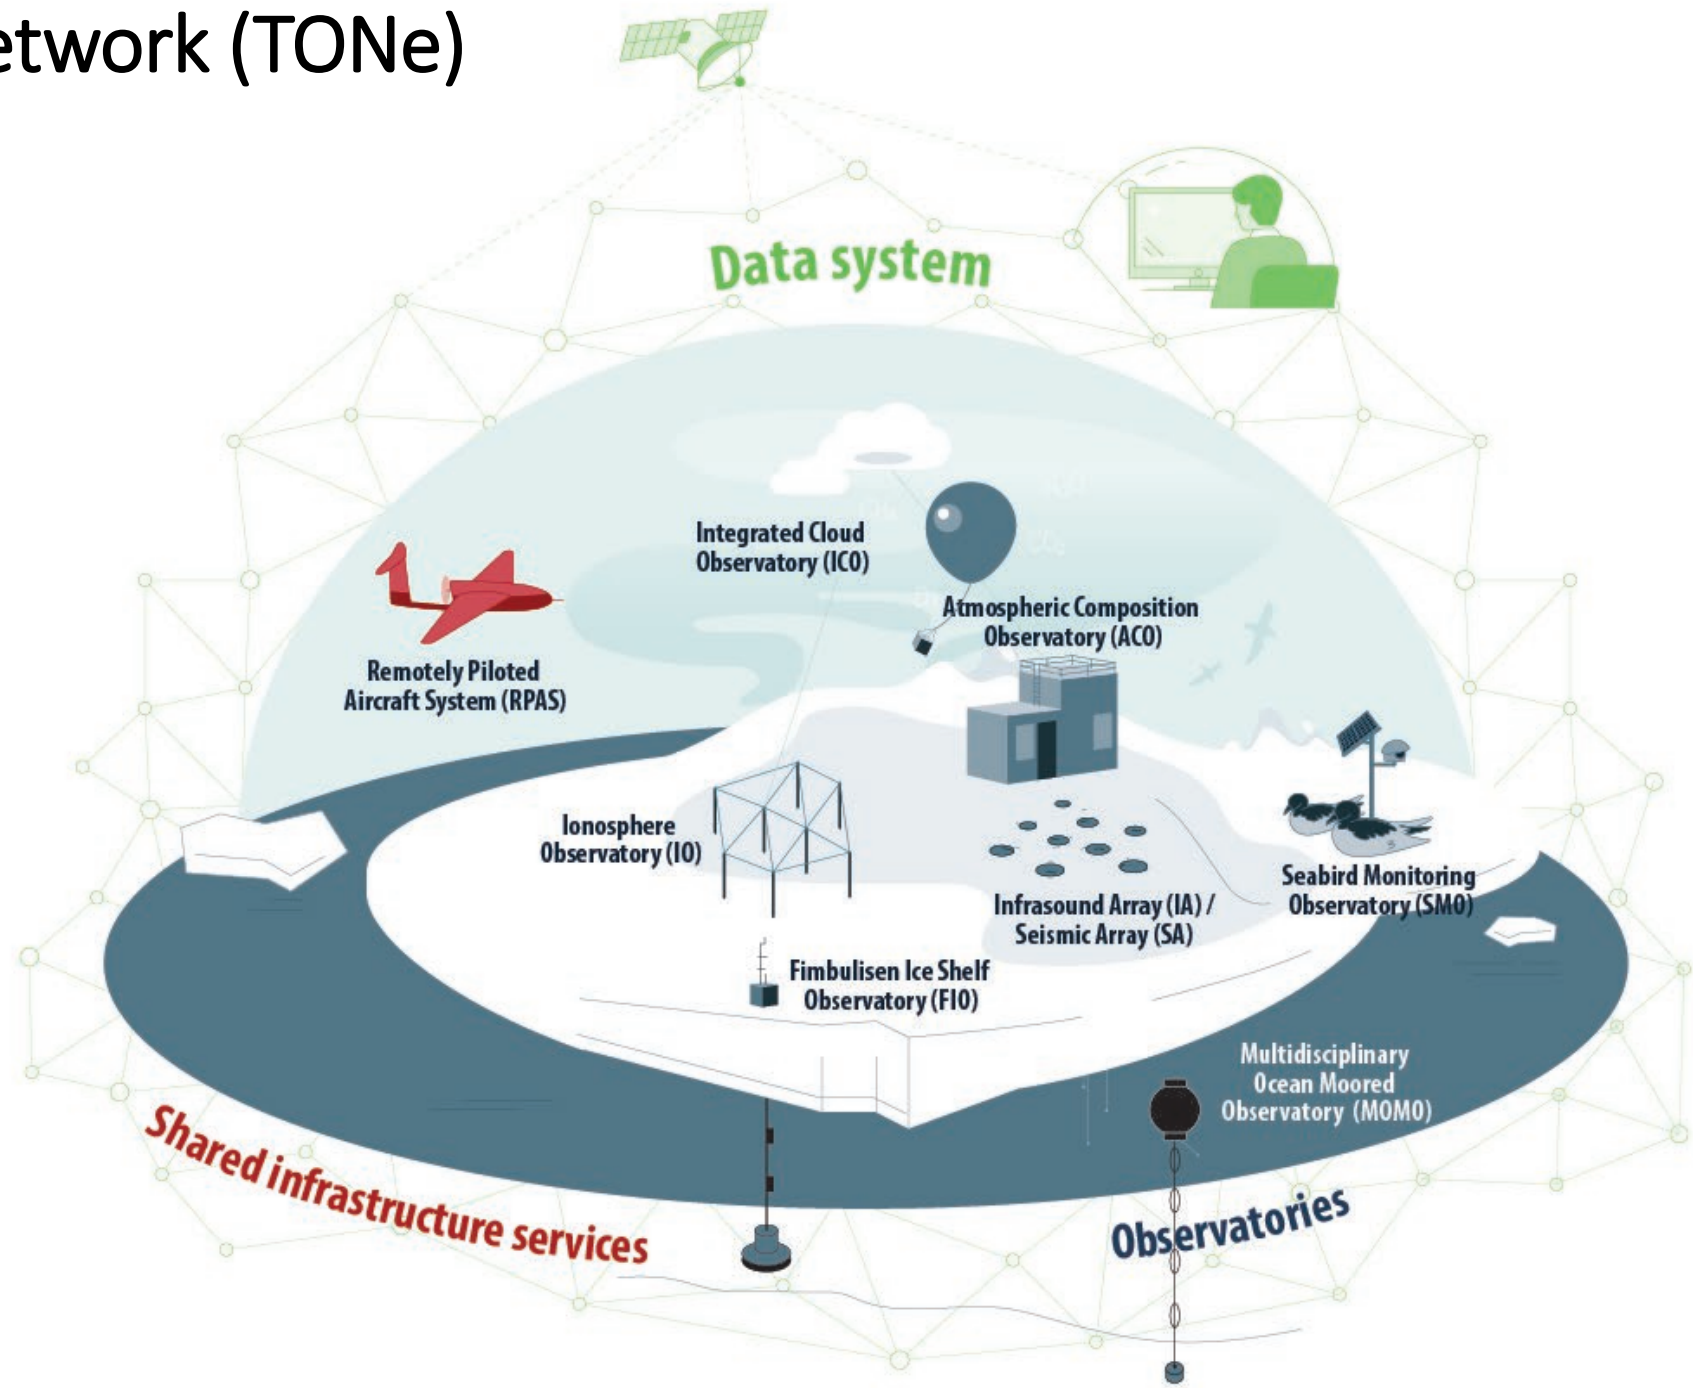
etwork (TONe)

Data system

Integrated Cloud Observatory (ICO)

Atmospheric Composition Observatory (ACO)

Remotely Piloted Aircraft System (RPAS)

Ionosphere Observatory (IO)

Infrasound Array (IA) / Seismic Array (SA)

Seabird Monitoring Observatory (SMO)

Fimbulisen Ice Shelf Observatory (FIO)

Multidisciplinary Ocean Moored Observatory (MOMO)

Shared infrastructure services

Observatories